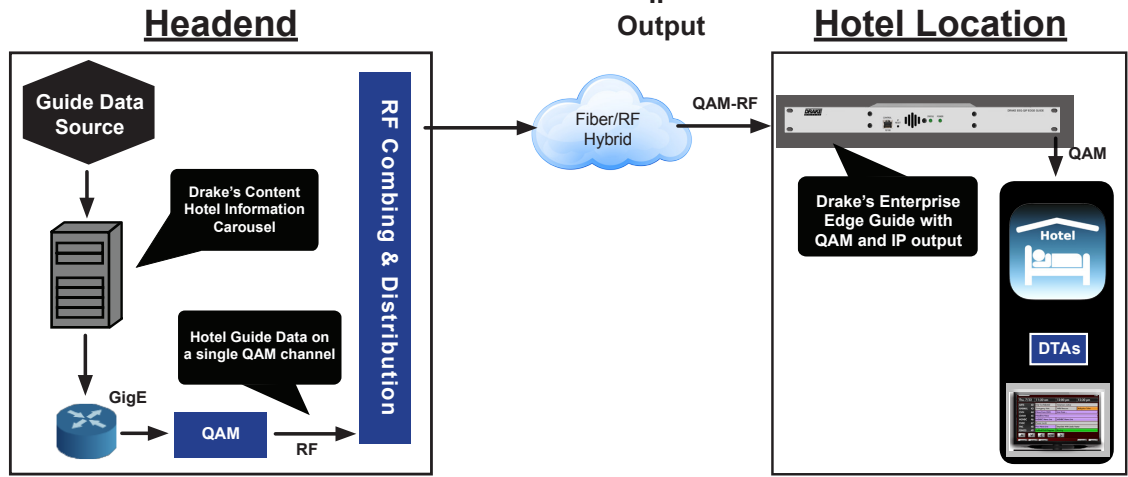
Headend

Output

Hotel Location

Guide Data Source

Drake's Content Hotel Information Carousel

RF Combing & Distribution

Hotel Guide Data on a single QAM channel

GigE

QAM

RF

Fiber/RF Hybrid

QAM-RF

DRAKE

Drake's Enterprise Edge Guide with QAM and IP output

QAM

Hotel

DTAs